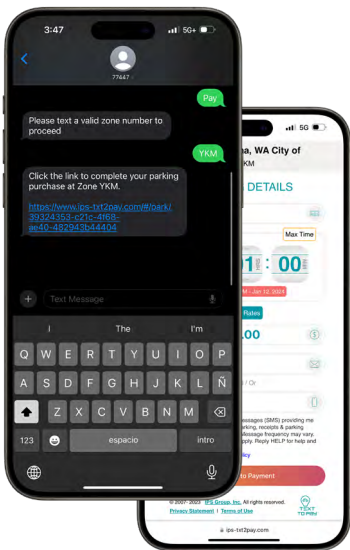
3:47

5G+

77447

Pay

Please text a valid zone number to proceed

YKM

Click the link to complete your parking purchase at Zone YKM.

https://www.ips-txt2pay.com/#/park/39324353-c21c-4f68-ae40-482943b44404

Text Message

I

The

I'm

Q W E R T Y U I O P

A S D F G H J K L Ñ

Z X C V B N M

123

espacio

intro

5G

na, WA City of

KM

DETAILS

Max Time

1 : 00

M – Jan 12, 2024

Rates

.00

/ Or

essages (SMS) providing me arking, receipts & parking essage frequency may vary. ply. Reply HELP for help and

icy

to Payment

© 2007 - 2023 IPS Group, Inc. All rights reserved.

Privacy Statement | Terms of Use

TEXT TO PAY

ips-txt2pay.com